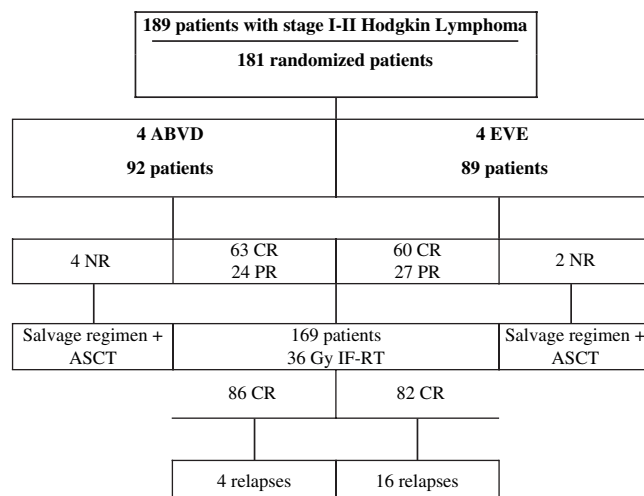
189 patients with stage I-II Hodgkin Lymphoma

181 randomized patients

4 ABVD

92 patients

4 EVE

89 patients

4 NR

63 CR
24 PR

60 CR
27 PR

2 NR

Salvage regimen + ASCT

169 patients
36 Gy IF-RT

Salvage regimen + ASCT

86 CR

82 CR

4 relapses

16 relapses